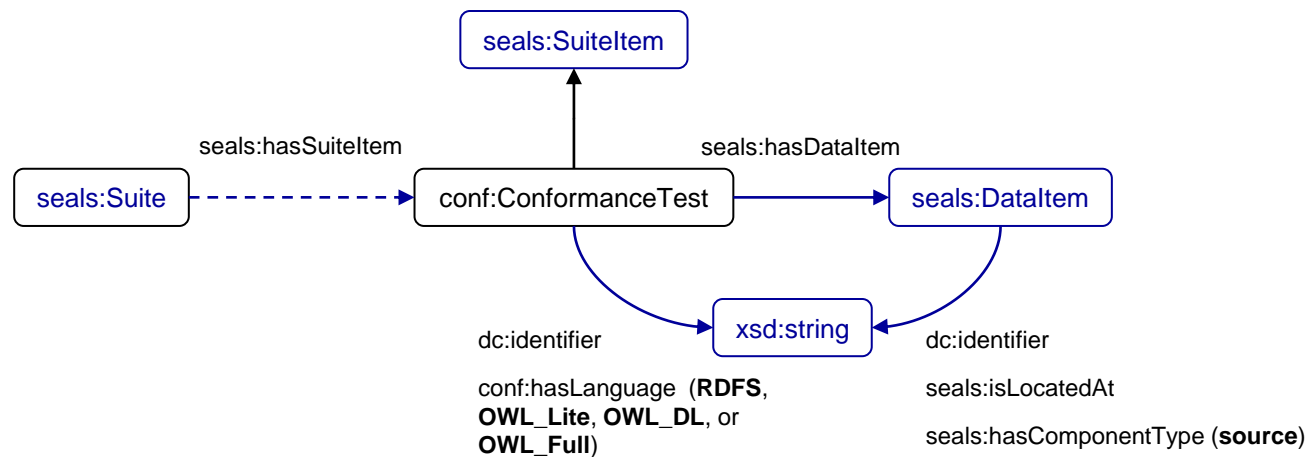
seals:SuiteItem

seals:hasSuiteItem

seals:hasDataItem

seals:Suite

conf:ConformanceTest

seals:DataItem

xsd:string

dc:identifier

conf:hasLanguage (**RDFS**, **OWL_Lite**, **OWL_DL**, or **OWL_Full**)

dc:identifier

seals:isLocatedAt

seals:hasComponentType (**source**)